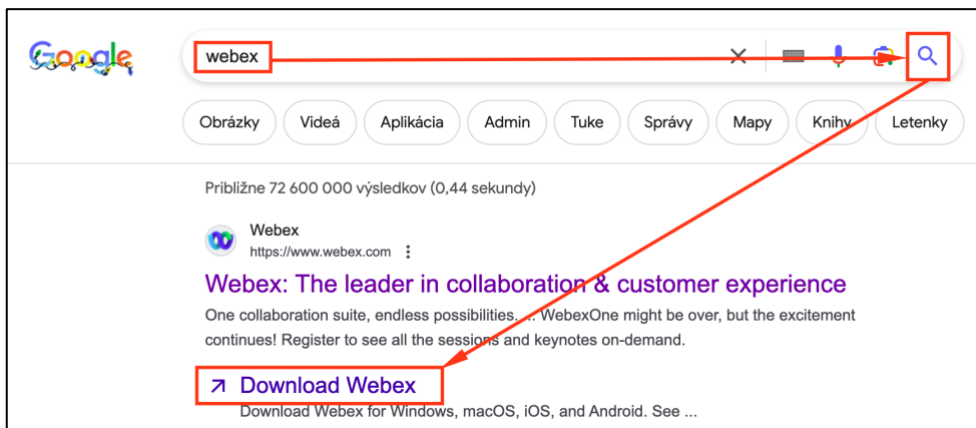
Google

webex

Obrázky Videá Aplikácia Admin Tuke Správy Mapy Knihy Letenky

Približne 72 600 000 výsledkov (0,44 sekundy)

Webex
https://www.webex.com

Webex: The leader in collaboration & customer experience

One collaboration suite, endless possibilities. ... WebexOne might be over, but the excitement continues! Register to see all the sessions and keynotes on-demand.

↗ Download Webex

Download Webex for Windows, macOS, iOS, and Android. See ...